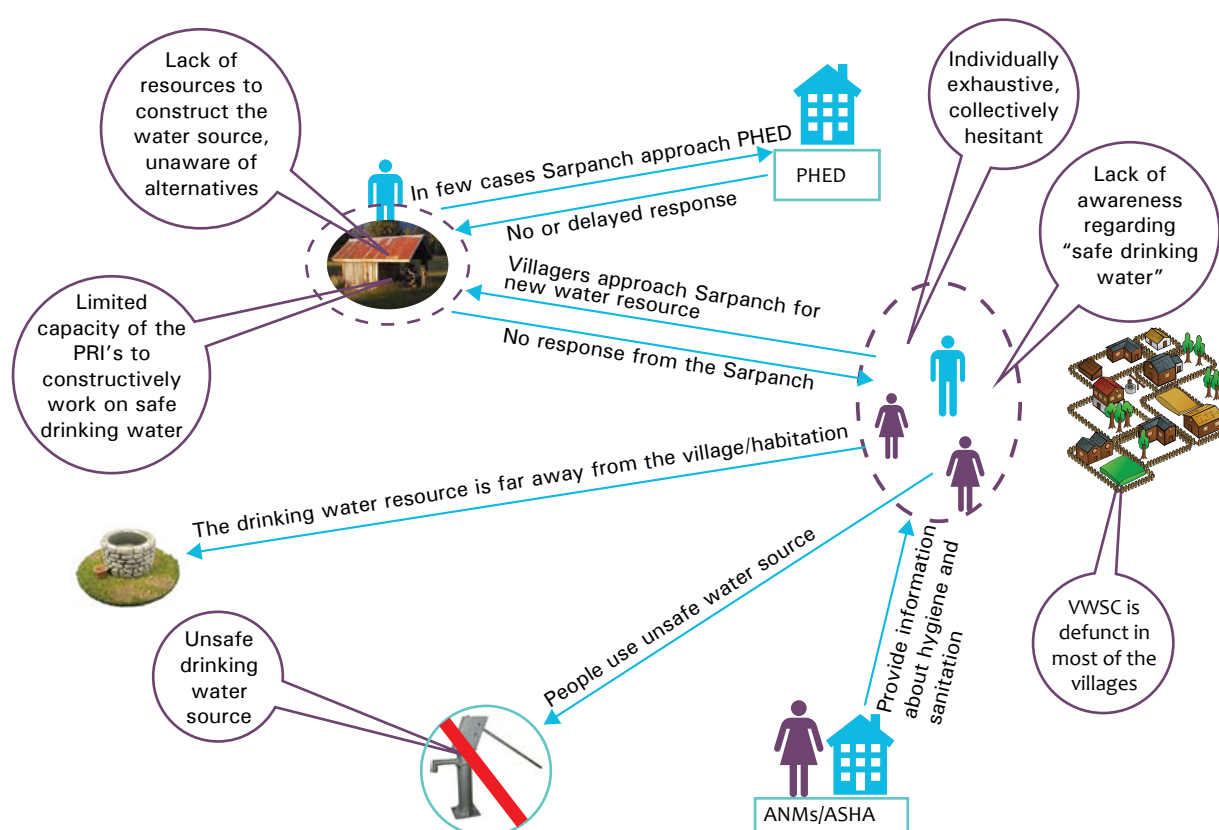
Lack of resources to construct the water source, unaware of alternatives

In few cases Sarpanch approach PHED

PHED

No or delayed response

Individually exhaustive, collectively hesitant

Lack of awareness regarding "safe drinking water"

Villagers approach Sarpanch for new water resource

Limited capacity of the PRI's to constructively work on safe drinking water

No response from the Sarpanch

The drinking water resource is far away from the village/habitation

People use unsafe water source

Provide information about hygiene and sanitation

Unsafe drinking water source

VWSC is defunct in most of the villages

ANMs/ASHA